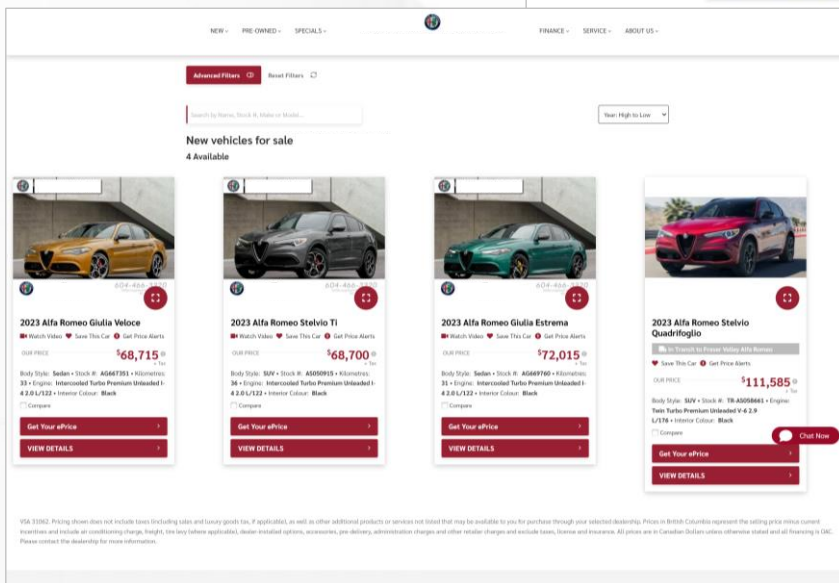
NEW PRE-OWNED SPECIALS FINANCE SERVICE ABOUT US

Advanced Filters Reset Filters

Search by Name, Stock #, Make or Model...

Year: High to Low

New vehicles for sale

4 Available

604-466-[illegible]

2023 Alfa Romeo Giulia Veloce

Watch Video Save This Car Get Price Alerts

OUR PRICE $68,715 + Tax

Body Style: Sedan • Stock #: AG667351 • Kilometres: 33 • Engine: Intercooled Turbo Premium Unleaded I-4 2.0 L/122 • Interior Colour: Black

Compare

Get Your ePrice

VIEW DETAILS

604-466-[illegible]

2023 Alfa Romeo Stelvio Ti

Watch Video Save This Car Get Price Alerts

OUR PRICE $68,700 + Tax

Body Style: SUV • Stock #: AS050915 • Kilometres: 36 • Engine: Intercooled Turbo Premium Unleaded I-4 2.0 L/122 • Interior Colour: Black

Compare

Get Your ePrice

VIEW DETAILS

604-466-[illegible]

2023 Alfa Romeo Giulia Estrema

Watch Video Save This Car Get Price Alerts

OUR PRICE $72,015 + Tax

Body Style: Sedan • Stock #: AG669760 • Kilometres: 31 • Engine: Intercooled Turbo Premium Unleaded I-4 2.0 L/122 • Interior Colour: Black

Compare

Get Your ePrice

VIEW DETAILS

2023 Alfa Romeo Stelvio Quadrifoglio

In Transit to Fraser Valley Alfa Romeo

Save This Car Get Price Alerts

OUR PRICE $111,585 + Tax

Body Style: SUV • Stock #: TR-AS058661 • Engine: Twin Turbo Premium Unleaded V-6 2.9 L/176 • Interior Colour: Black

Compare

Get Your ePrice

VIEW DETAILS

Chat Now

VSA 31062. Pricing shown does not include taxes (including sales and luxury goods tax, if applicable), as well as other additional products or services not listed that may be available to you for purchase through your selected dealership. Prices in British Columbia represent the selling price minus current incentives and include air conditioning charge, freight, tire levy (where applicable), dealer-installed options, accessories, pre-delivery, administration charges and other retailer charges and exclude taxes, license and insurance. All prices are in Canadian Dollars unless otherwise stated and all financing is OAC. Please contact the dealership for more information.